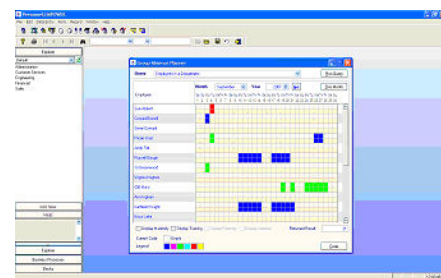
PersonnelLink/HRMS
File Edit Standards Tools Report Window Help
Explorer
Default
Administration
Customer Services
Engineering
Financial
Sales
Add New
Find
Explorer
Business Processes
Media
Group Absence Planner
Show Employees in a Department
Run Query
Month September Year 2007
Print Months
Employee
Sue Abbott
Conrad Baxall
Simon Connell
Peter Crief
Jung Ha
Russell Hough
Ali Greenwood
Virginia Hughes
Gill Ward
Ann Ingham
Saeheen Knight
Rosie Lake
Display Holiday
Display Training
Returned Result
Current Code
Legend
Close